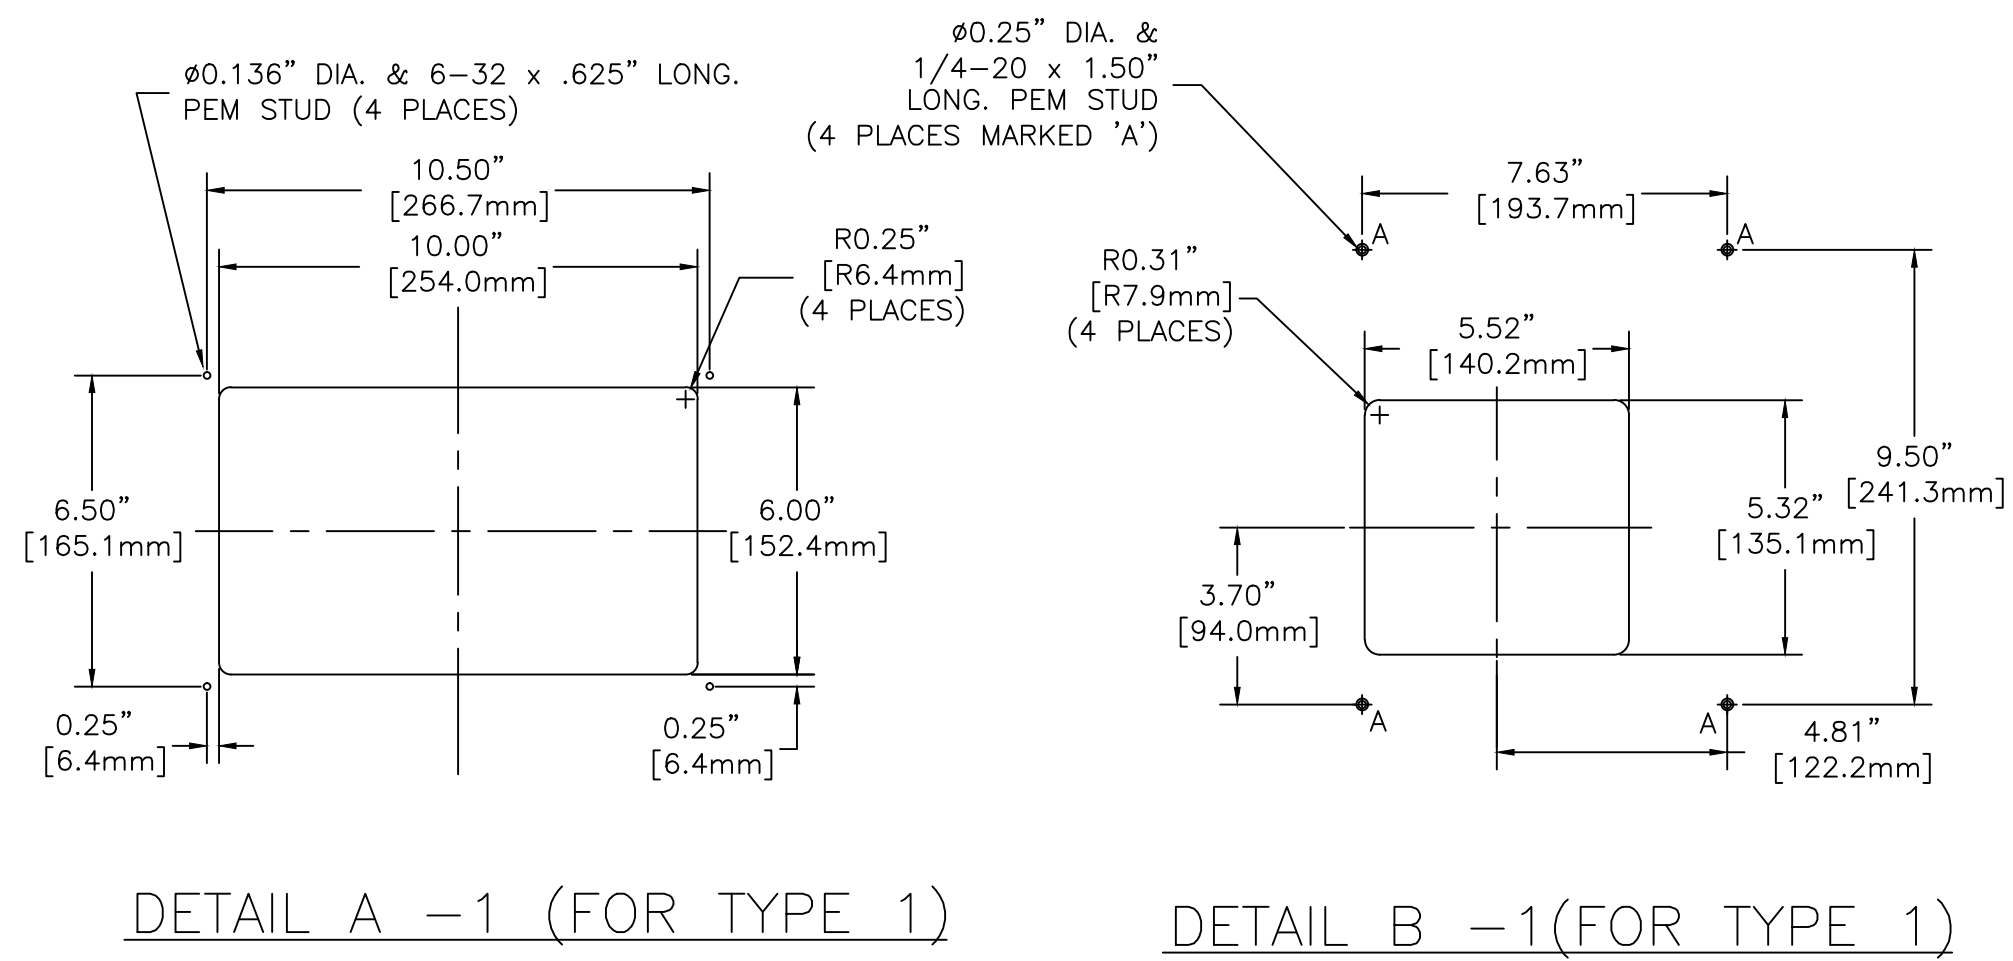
ø0.136" DIA. & 6-32 x .625" LONG. PEM STUD (4 PLACES)

10.50"
[266.7mm]

10.00"
[254.0mm]

R0.25"
[R6.4mm]
(4 PLACES)

6.50"
[165.1mm]

6.00"
[152.4mm]

0.25"
[6.4mm]

0.25"
[6.4mm]

ø0.25" DIA. &
1/4-20 x 1.50"
LONG. PEM STUD
(4 PLACES MARKED 'A')

7.63"
[193.7mm]

A

A

R0.31"
[R7.9mm]
(4 PLACES)

5.52"
[140.2mm]

9.50"
[241.3mm]

5.32"
[135.1mm]

3.70"
[94.0mm]

A

A

4.81"
[122.2mm]

DETAIL A -1 (FOR TYPE 1)

DETAIL B -1(FOR TYPE 1)